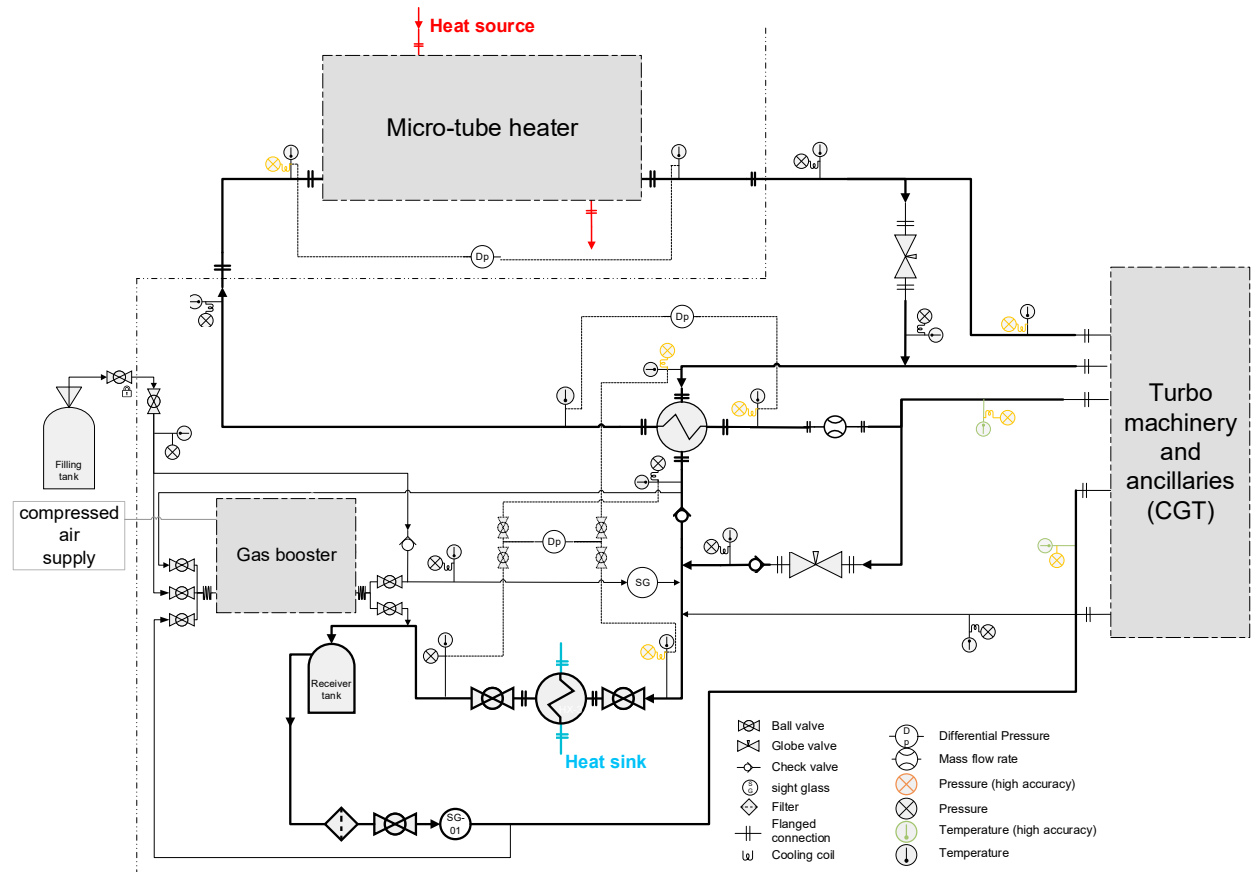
Heat source

Micro-tube heater

Dp

Dp

Filling tank

compressed air supply

Gas booster

Dp

SG

Receiver tank

Heat sink

SG-01

Turbo machinery and ancillaries (CGT)

Ball valve
Globe valve
Check valve
sight glass
Filter
Flanged connection
Cooling coil

Differential Pressure
Mass flow rate
Pressure (high accuracy)
Pressure
Temperature (high accuracy)
Temperature